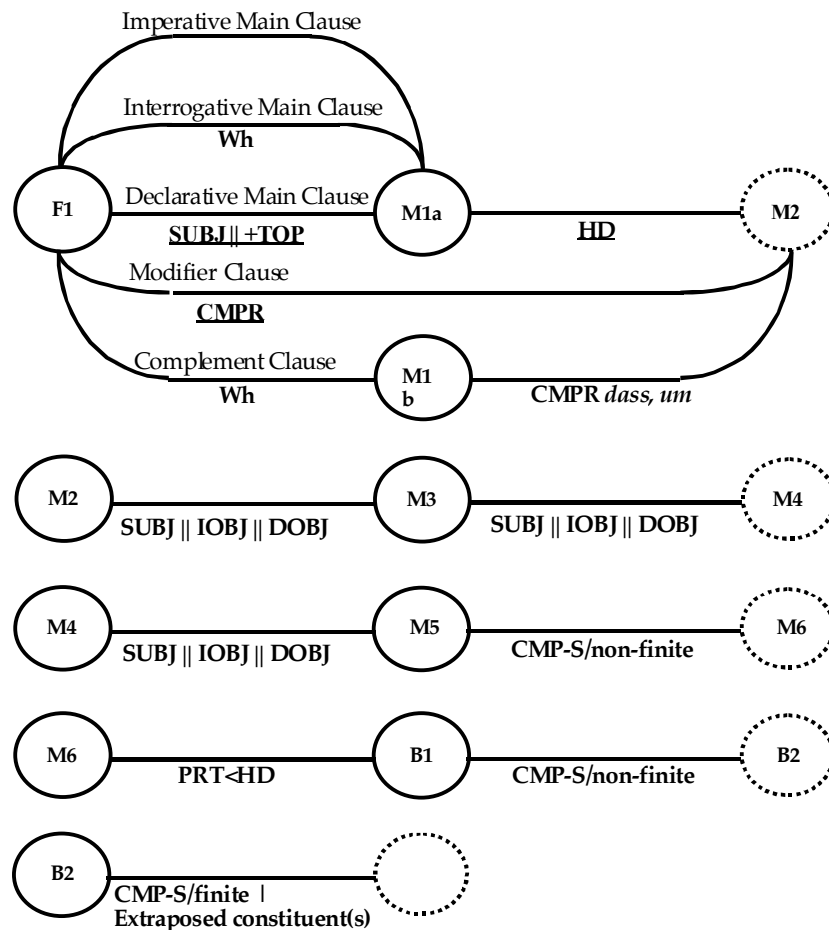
Imperative Main Clause

Interrogative Main Clause

Wh

F1

Declarative Main Clause

SUBJ || +TOP

M1a

HD

M2

Modifier Clause

CMPR

Complement Clause

Wh

M1 b

CMPR *dass, um*

M2

SUBJ || IOBJ || DOBJ

M3

SUBJ || IOBJ || DOBJ

M4

M4

SUBJ || IOBJ || DOBJ

M5

CMP-S/non-finite

M6

M6

PRT<HD

B1

CMP-S/non-finite

B2

B2

CMP-S/finite |
Extraposed constituent(s)